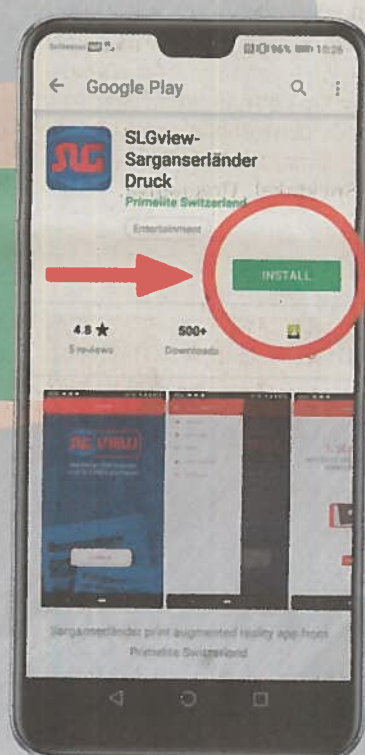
Swisscom 96% 10:26

Google Play

SLG

SLGview-Sarganserländer Druck
Primelite Switzerland
Entertainment

INSTALL

4.8 ★
5 reviews

500+
Downloads

SLG VIEW

Sarganserländer print augmented reality app from Primelite Switzerland